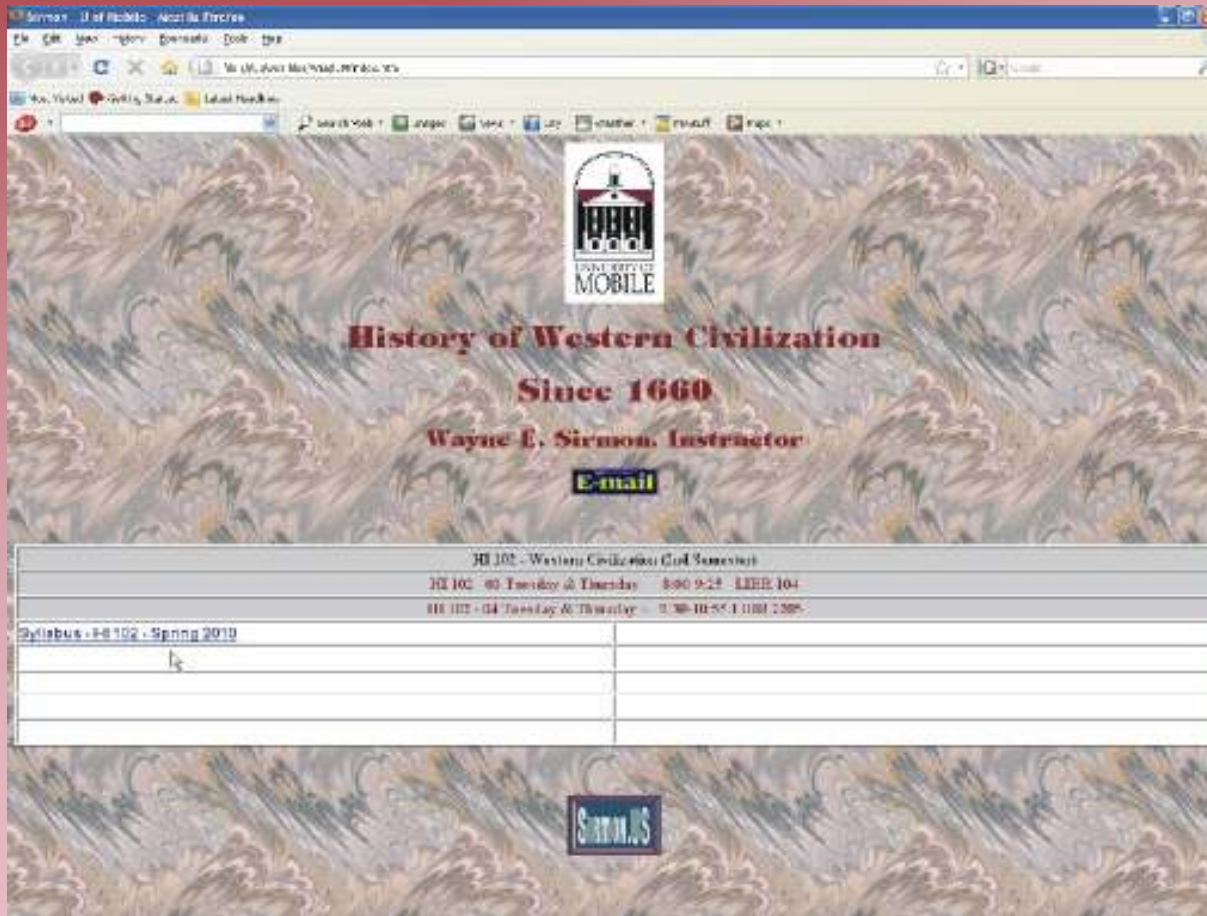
Sirmon - U of Mobile - Mozilla Firefox

File Edit View History Bookmarks Tools Help

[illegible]

Yahoo! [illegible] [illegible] Latest Headlines

Search Web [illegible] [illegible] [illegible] Weather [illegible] Maps

UNIVERSITY OF MOBILE

History of Western Civilization

Since 1660

Wayne E. Sirmon, Instructor

E-mail

| HI 102 - Western Civilization (Fall Semester) | |
|---|---|
| HI 102 - 03 Tuesday & Thursday 8:00-9:25 LIBR 104 | |
| HI 102 - 04 Tuesday & Thursday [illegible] | |
| Syllabus - HI 102 - Spring 2010 | |
| | |
| | |
| | |
| | |

Sirmon.US